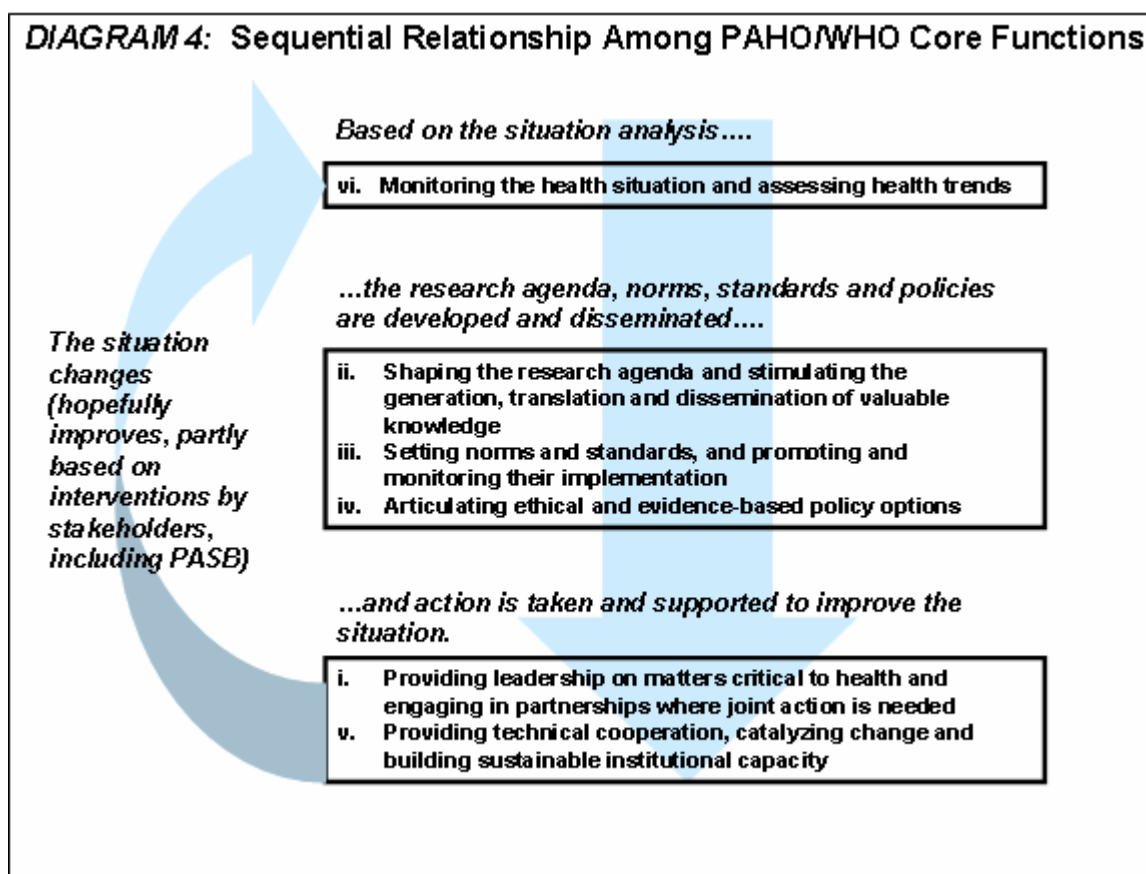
DIAGRAM 4: Sequential Relationship Among PAHO/WHO Core Functions

Based on the situation analysis....

vi. Monitoring the health situation and assessing health trends

...the research agenda, norms, standards and policies are developed and disseminated....

ii. Shaping the research agenda and stimulating the generation, translation and dissemination of valuable knowledge
iii. Setting norms and standards, and promoting and monitoring their implementation
iv. Articulating ethical and evidence-based policy options

The situation changes (hopefully improves, partly based on interventions by stakeholders, including PASB)

...and action is taken and supported to improve the situation.

i. Providing leadership on matters critical to health and engaging in partnerships where joint action is needed
v. Providing technical cooperation, catalyzing change and building sustainable institutional capacity